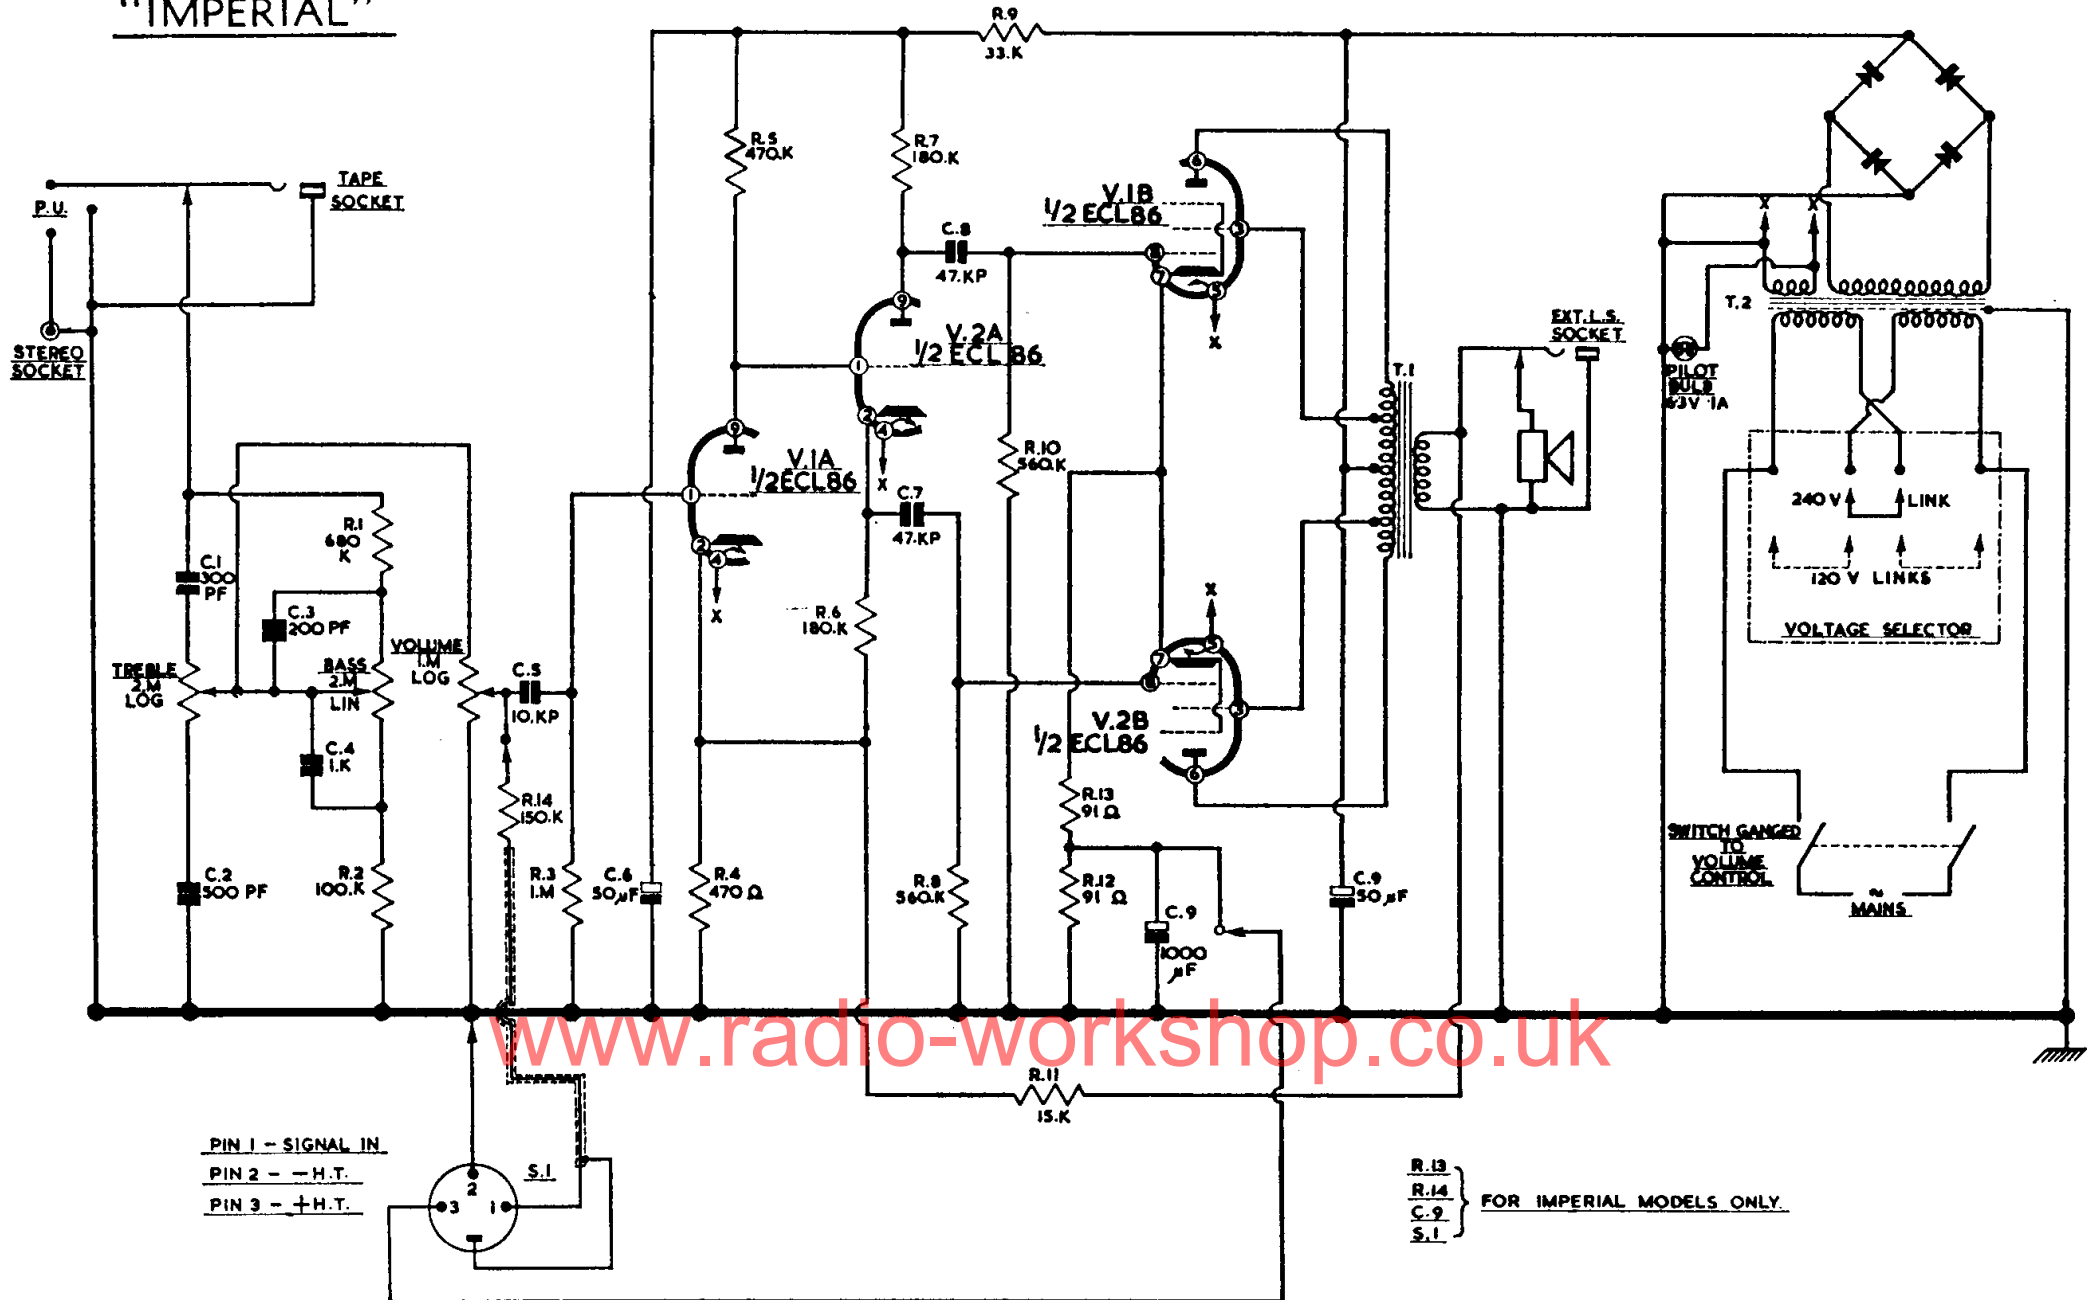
"IMPERIAL"

R.9
33.K

TAPE
SOCKET

P.U.

STEREO
SOCKET

R.5
470.K

R.7
180.K

V.1B
½ ECL86

C.8
47.KP

V.2A
½ ECL 86

V.1A
½ECL86

X

X

X

C.7
47.KP

R.10
560.K

R.6
180.K

T.1

EXT.L.S.
SOCKET

T.2

PILOT
BULB
6.3V ·1A

240 V
LINK

120 V LINKS

VOLTAGE SELECTOR

R.1
680
K

C.1
300
PF

C.3
200 PF

TREBLE
2.M
LOG

BASS
2.M
LIN

VOLUME
1.M
LOG

C.5
10.KP

C.4
1.K

R.14
150.K

R.2
100.K

C.2
500 PF

R.3
1.M

C.6
50µF

R.4
470 Ω

R.8
560.K

V.2B
½ ECL86

R.13
91 Ω

R.12
91 Ω

C.9
1000
µF

C.9
50 µF

SWITCH GANGED
TO
VOLUME
CONTROL

MAINS

www.radio-workshop.co.uk

R.11
15.K

PIN 1 – SIGNAL IN
PIN 2 – –H.T.
PIN 3 – +H.T.

S.1

2
3
1

R.13
R.14
C.9
S.1
FOR IMPERIAL MODELS ONLY